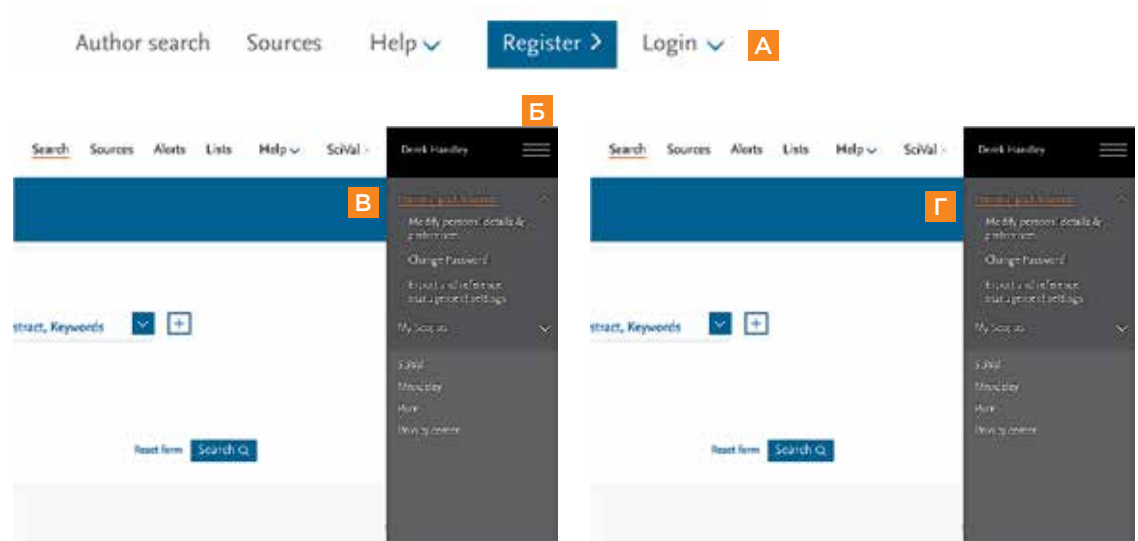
Author search Sources Help Register > Login A

Б

Search Sources Alerts Lists Help SciVal Derek Handley

В

Modify personal details & preferences

Change Password

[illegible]

My Scopus

SciVal
Mendeley
Pure
Privacy centre

stract, Keywords

Reset form Search

Search Sources Alerts Lists Help SciVal Derek Handley

Г

Modify personal details & preferences

Change Password

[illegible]

My Scopus

SciVal
Mendeley
Pure
Privacy centre

stract, Keywords

Reset form Search